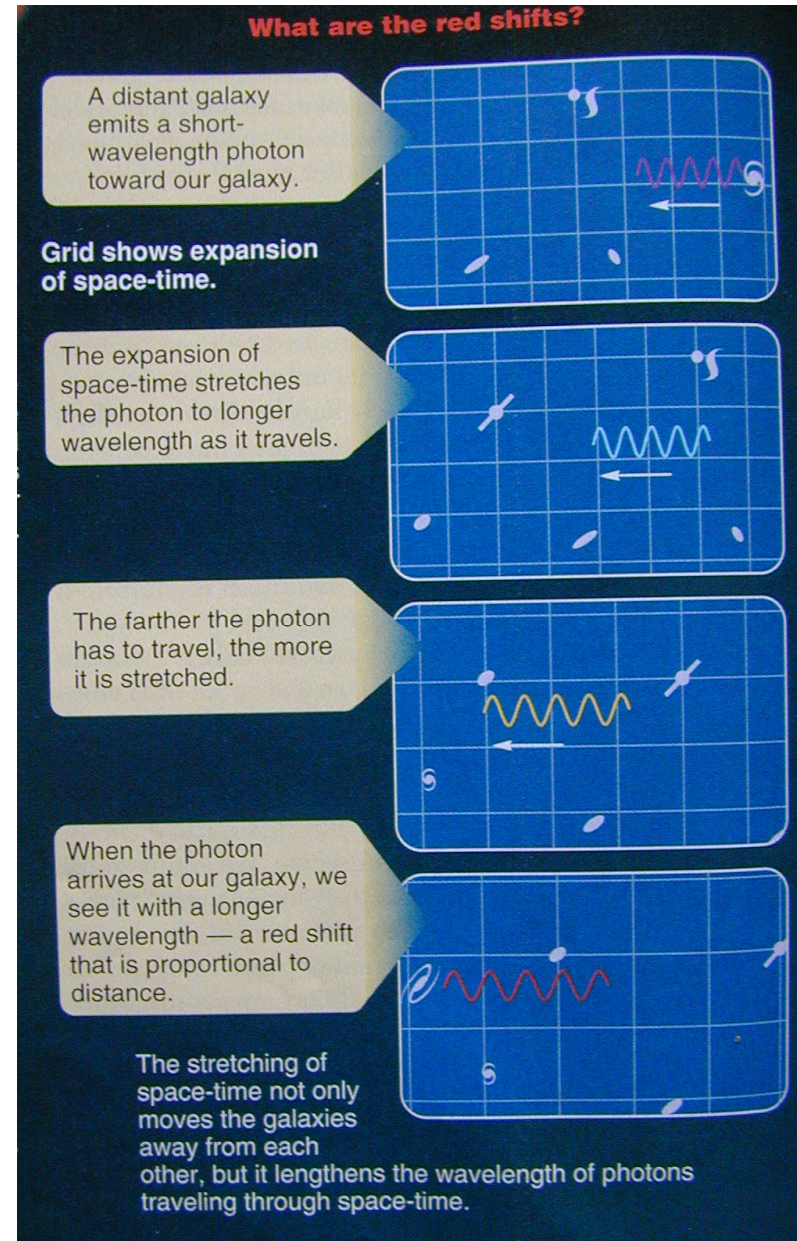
What are the red shifts?

A distant galaxy emits a short-wavelength photon toward our galaxy.

Grid shows expansion of space-time.

The expansion of space-time stretches the photon to longer wavelength as it travels.

The farther the photon has to travel, the more it is stretched.

When the photon arrives at our galaxy, we see it with a longer wavelength — a red shift that is proportional to distance.

The stretching of space-time not only moves the galaxies away from each other, but it lengthens the wavelength of photons traveling through space-time.